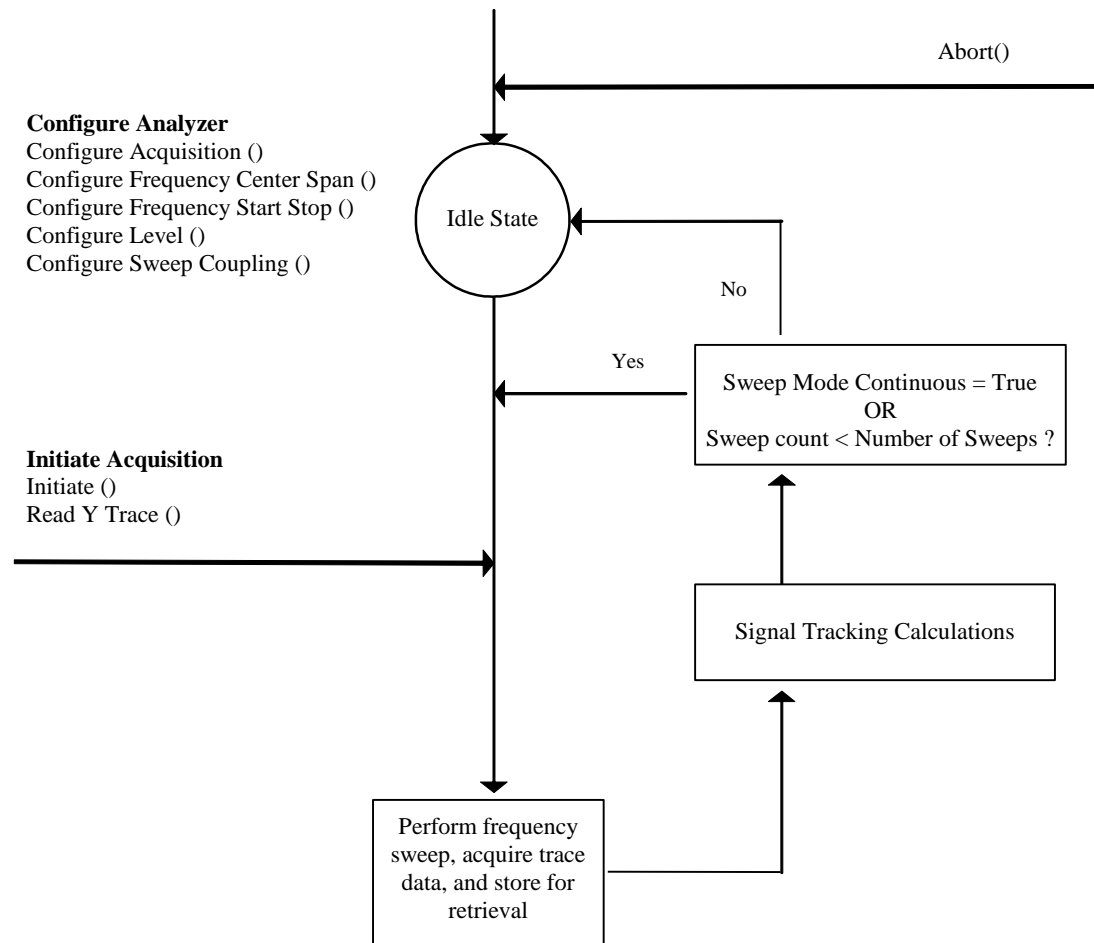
Abort()

**Configure Analyzer**
Configure Acquisition ()
Configure Frequency Center Span ()
Configure Frequency Start Stop ()
Configure Level ()
Configure Sweep Coupling ()

Idle State

No

Yes

Sweep Mode Continuous = True
OR
Sweep count < Number of Sweeps ?

**Initiate Acquisition**
Initiate ()
Read Y Trace ()

Signal Tracking Calculations

Perform frequency sweep, acquire trace data, and store for retrieval